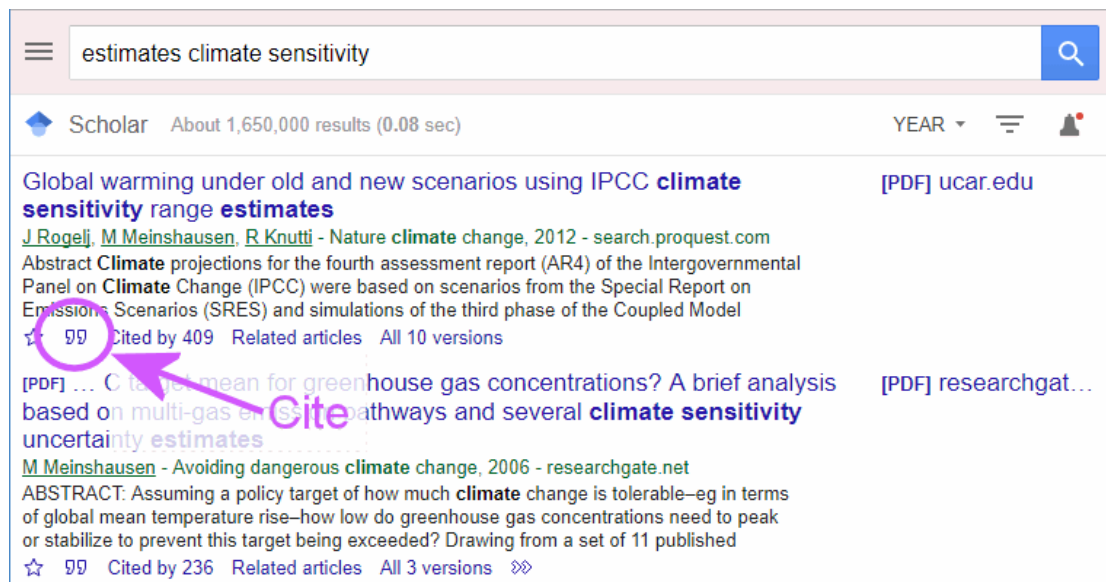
estimates climate sensitivity

Scholar About 1,650,000 results (0.08 sec)

YEAR

Global warming under old and new scenarios using IPCC climate sensitivity range estimates

[PDF] ucar.edu

J Rogelj, M Meinshausen, R Knutti - Nature climate change, 2012 - search.proquest.com

Abstract Climate projections for the fourth assessment report (AR4) of the Intergovernmental Panel on Climate Change (IPCC) were based on scenarios from the Special Report on Emissions Scenarios (SRES) and simulations of the third phase of the Coupled Model

☆ 99 Cited by 409 Related articles All 10 versions

Cite

[PDF] … C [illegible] mean for greenhouse gas concentrations? A brief analysis based on multi-gas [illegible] pathways and several climate sensitivity uncertainty estimates

[PDF] researchgat…

M Meinshausen - Avoiding dangerous climate change, 2006 - researchgate.net

ABSTRACT: Assuming a policy target of how much climate change is tolerable–eg in terms of global mean temperature rise–how low do greenhouse gas concentrations need to peak or stabilize to prevent this target being exceeded? Drawing from a set of 11 published

☆ 99 Cited by 236 Related articles All 3 versions »